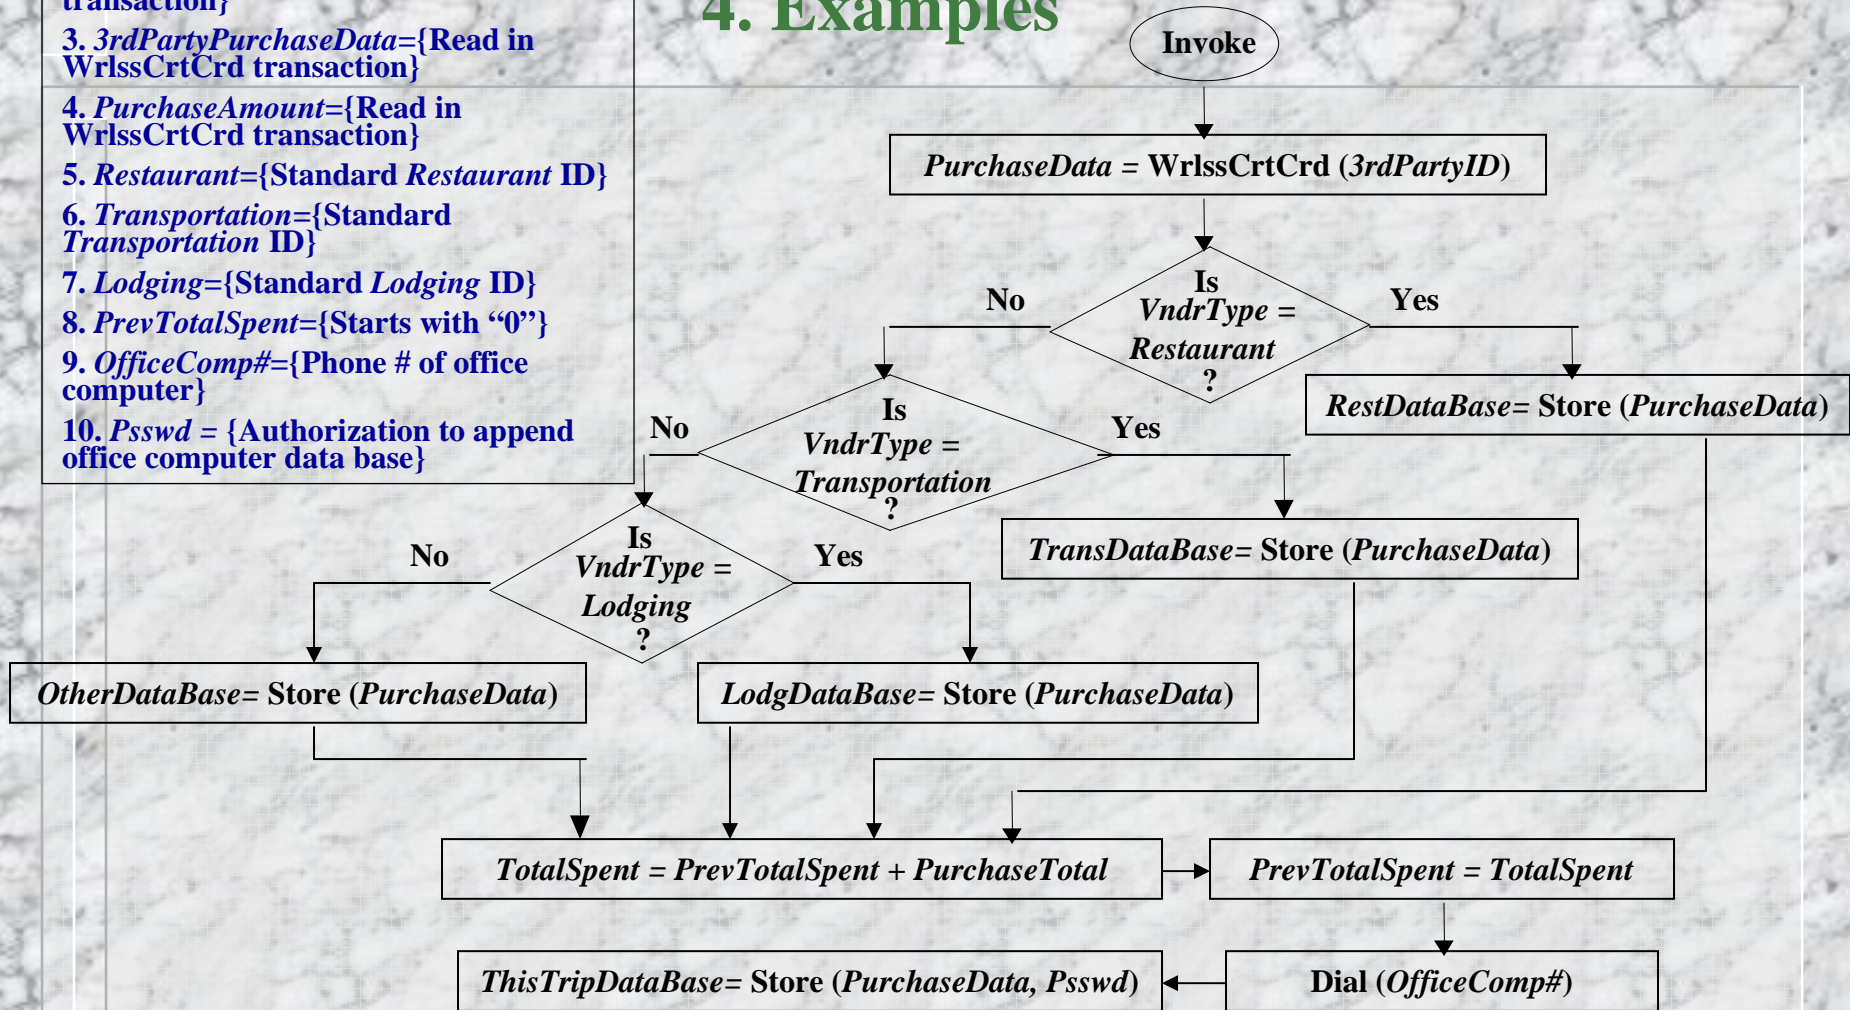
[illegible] transaction}

3. 3rdPartyPurchaseData={Read in WrlssCrtCrd transaction}

4. PurchaseAmount={Read in WrlssCrtCrd transaction}

5. Restaurant={Standard Restaurant ID}

6. Transportation={Standard Transportation ID}

7. Lodging={Standard Lodging ID}

8. PrevTotalSpent={Starts with “0”}

9. OfficeComp#={Phone # of office computer}

10. Psswd = {Authorization to append office computer data base}

4. Examples

Invoke

PurchaseData = WrlssCrtCrd (3rdPartyID)

Is VndrType = Restaurant ?

No

Yes

RestDataBase= Store (PurchaseData)

Is VndrType = Transportation ?

No

Yes

TransDataBase= Store (PurchaseData)

Is VndrType = Lodging ?

No

Yes

OtherDataBase= Store (PurchaseData)

LodgDataBase= Store (PurchaseData)

TotalSpent = PrevTotalSpent + PurchaseTotal

PrevTotalSpent = TotalSpent

ThisTripDataBase= Store (PurchaseData, Psswd)

Dial (OfficeComp#)